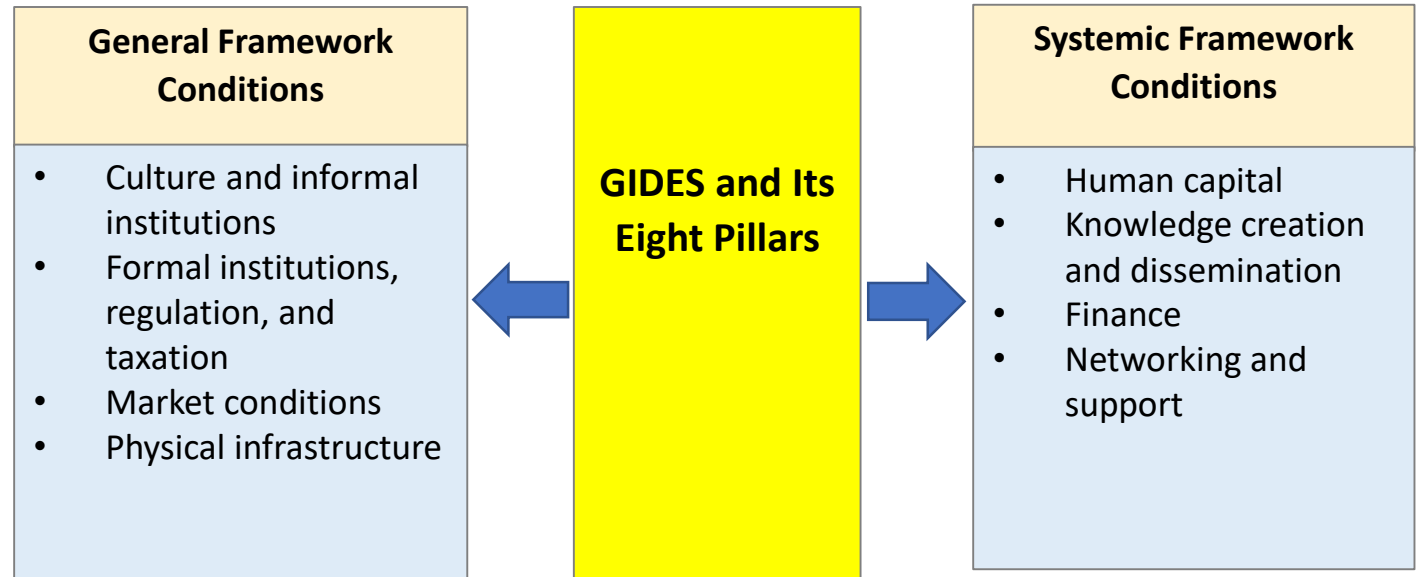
General Framework Conditions

- Culture and informal institutions
- Formal institutions, regulation, and taxation
- Market conditions
- Physical infrastructure

GIDES and Its Eight Pillars

Systemic Framework Conditions

- Human capital
- Knowledge creation and dissemination
- Finance
- Networking and support